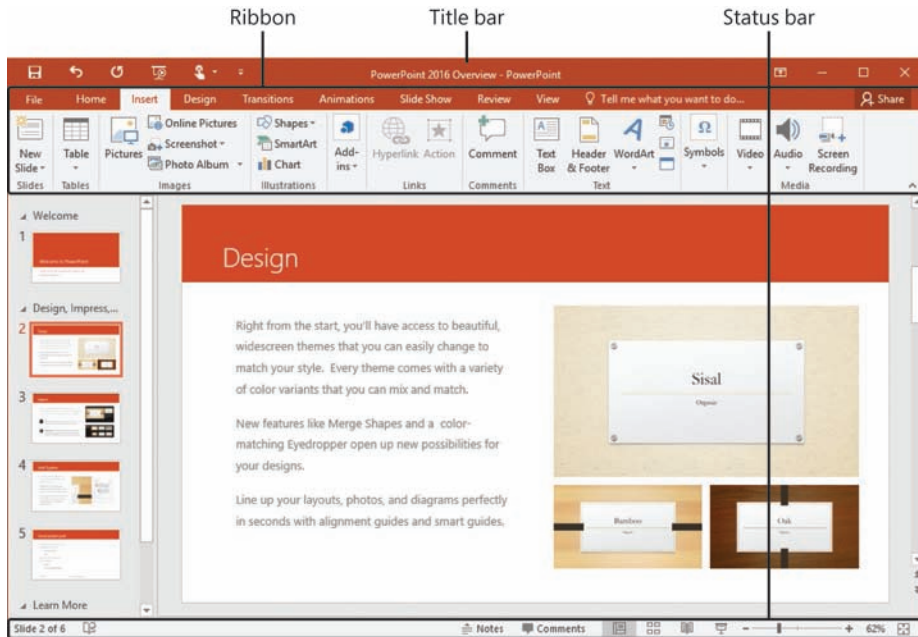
Ribbon

Title bar

Status bar

PowerPoint 2016 Overview - PowerPoint

File Home Insert Design Transitions Animations Slide Show Review View Tell me what you want to do... Share

New Slide Table Pictures Online Pictures Screenshot Photo Album Shapes SmartArt Chart Add-ins Hyperlink Action Comment Text Box Header & Footer WordArt Symbols Video Audio Screen Recording

Slides Tables Images Illustrations Links Comments Text Media

Welcome

1

Design, Impress,...

2

3

4

5

Learn More

Design

Right from the start, you'll have access to beautiful, widescreen themes that you can easily change to match your style. Every theme comes with a variety of color variants that you can mix and match.

New features like Merge Shapes and a color-matching Eyedropper open up new possibilities for your designs.

Line up your layouts, photos, and diagrams perfectly in seconds with alignment guides and smart guides.

Sisal

Bamboo

Oak

Slide 2 of 6 Notes Comments 62%